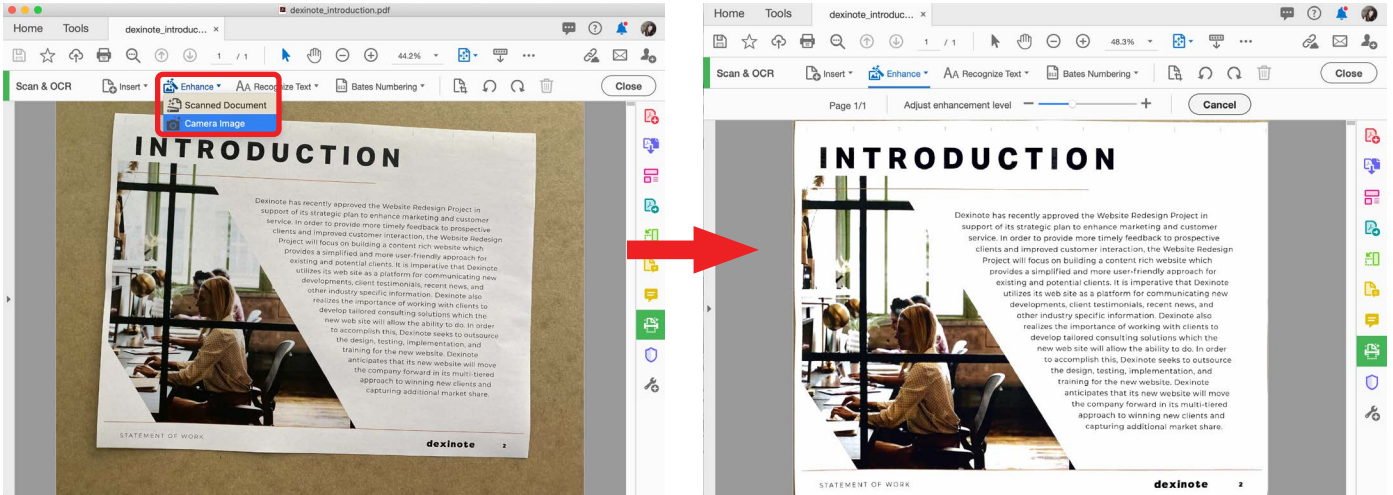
dexinote_introduction.pdf

Home Tools dexinote_introduc... ×

1 / 1 44.2%

Scan & OCR Insert Enhance Recognize Text Bates Numbering Close

Scanned Document
Camera Image

INTRODUCTION

Dexinote has recently approved the Website Redesign Project in support of its strategic plan to enhance marketing and customer service. In order to provide more timely feedback to prospective clients and improved customer interaction, the Website Redesign Project will focus on building a content rich website which provides a simplified and more user-friendly approach for existing and potential clients. It is imperative that Dexinote utilizes its web site as a platform for communicating new developments, client testimonials, recent news, and other industry specific information. Dexinote also realizes the importance of working with clients to develop tailored consulting solutions which the new web site will allow the ability to do. In order to accomplish this, Dexinote seeks to outsource the design, testing, implementation, and training for the new website. Dexinote anticipates that its new website will move the company forward in its multi-tiered approach to winning new clients and capturing additional market share.

STATEMENT OF WORK dexinote 2

Home Tools dexinote_introduc... ×

1 / 1 48.3%

Scan & OCR Insert Enhance Recognize Text Bates Numbering Close

Page 1/1 Adjust enhancement level Cancel

INTRODUCTION

Dexinote has recently approved the Website Redesign Project in support of its strategic plan to enhance marketing and customer service. In order to provide more timely feedback to prospective clients and improved customer interaction, the Website Redesign Project will focus on building a content rich website which provides a simplified and more user-friendly approach for existing and potential clients. It is imperative that Dexinote utilizes its web site as a platform for communicating new developments, client testimonials, recent news, and other industry specific information. Dexinote also realizes the importance of working with clients to develop tailored consulting solutions which the new web site will allow the ability to do. In order to accomplish this, Dexinote seeks to outsource the design, testing, implementation, and training for the new website. Dexinote anticipates that its new website will move the company forward in its multi-tiered approach to winning new clients and capturing additional market share.

STATEMENT OF WORK dexinote 2